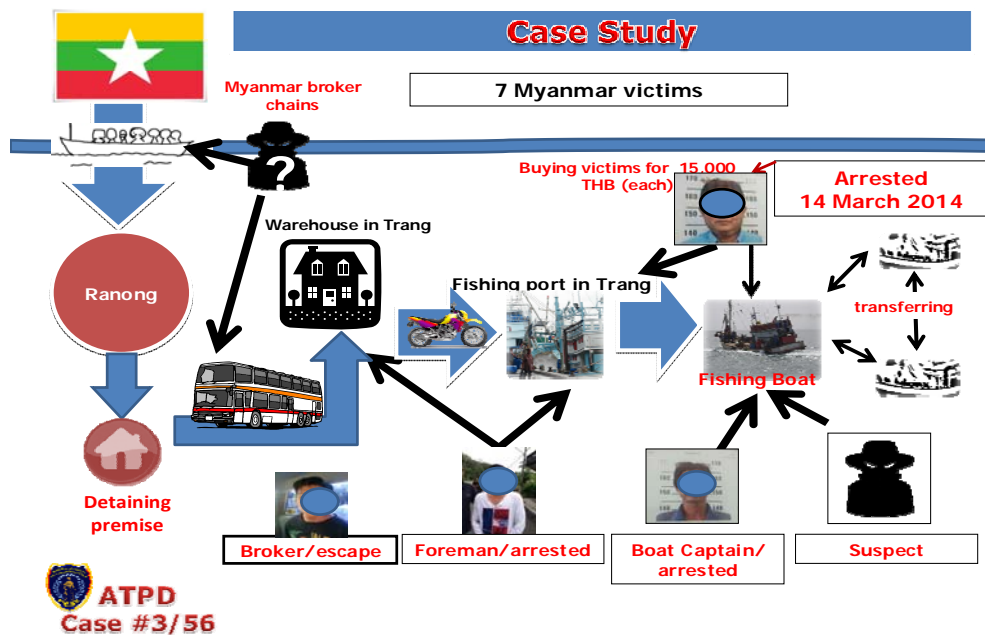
Case Study

7 Myanmar victims

Myanmar broker chains

Buying victims for 15,000 THB (each)

Arrested
14 March 2014

Warehouse in Trang

Fishing port in Trang

Ranong

transferring

Fishing Boat

Detaining premise

Broker/escape

Foreman/arrested

Boat Captain/ arrested

Suspect

ATPD
Case #3/56